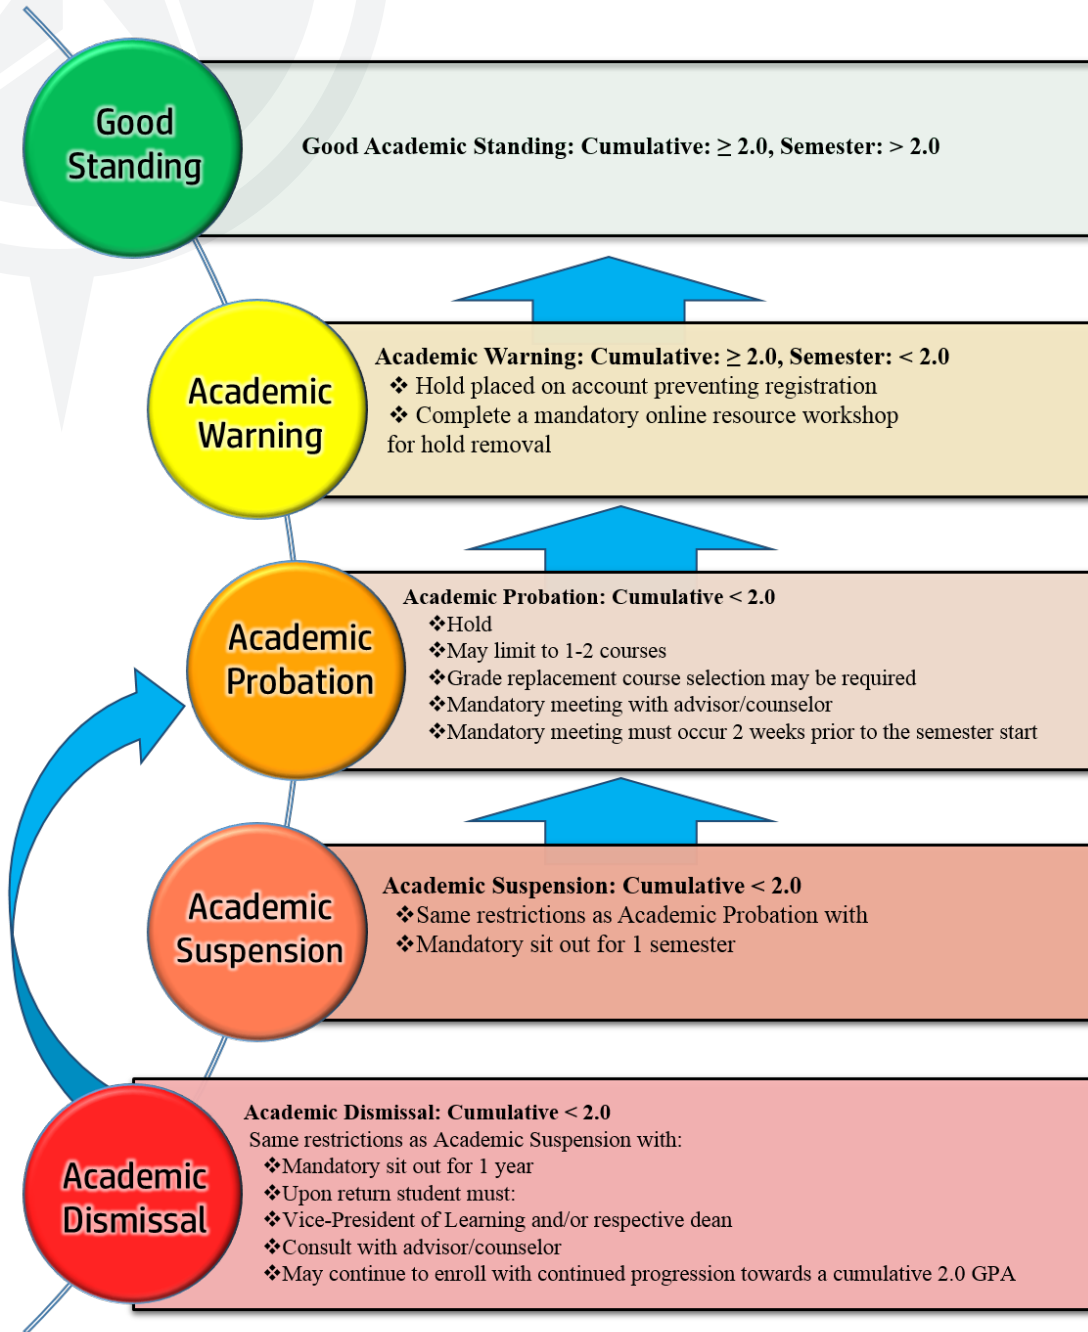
Good Standing

Good Academic Standing: Cumulative: $\geq$ 2.0, Semester: > 2.0

Academic Warning

Academic Warning: Cumulative: $\geq$ 2.0, Semester: < 2.0
❖ Hold placed on account preventing registration
❖ Complete a mandatory online resource workshop for hold removal

Academic Probation

Academic Probation: Cumulative < 2.0
❖Hold
❖May limit to 1-2 courses
❖Grade replacement course selection may be required
❖Mandatory meeting with advisor/counselor
❖Mandatory meeting must occur 2 weeks prior to the semester start

Academic Suspension

Academic Suspension: Cumulative < 2.0
❖Same restrictions as Academic Probation with
❖Mandatory sit out for 1 semester

Academic Dismissal

Academic Dismissal: Cumulative < 2.0
Same restrictions as Academic Suspension with:
❖Mandatory sit out for 1 year
❖Upon return student must:
❖Vice-President of Learning and/or respective dean
❖Consult with advisor/counselor
❖May continue to enroll with continued progression towards a cumulative 2.0 GPA